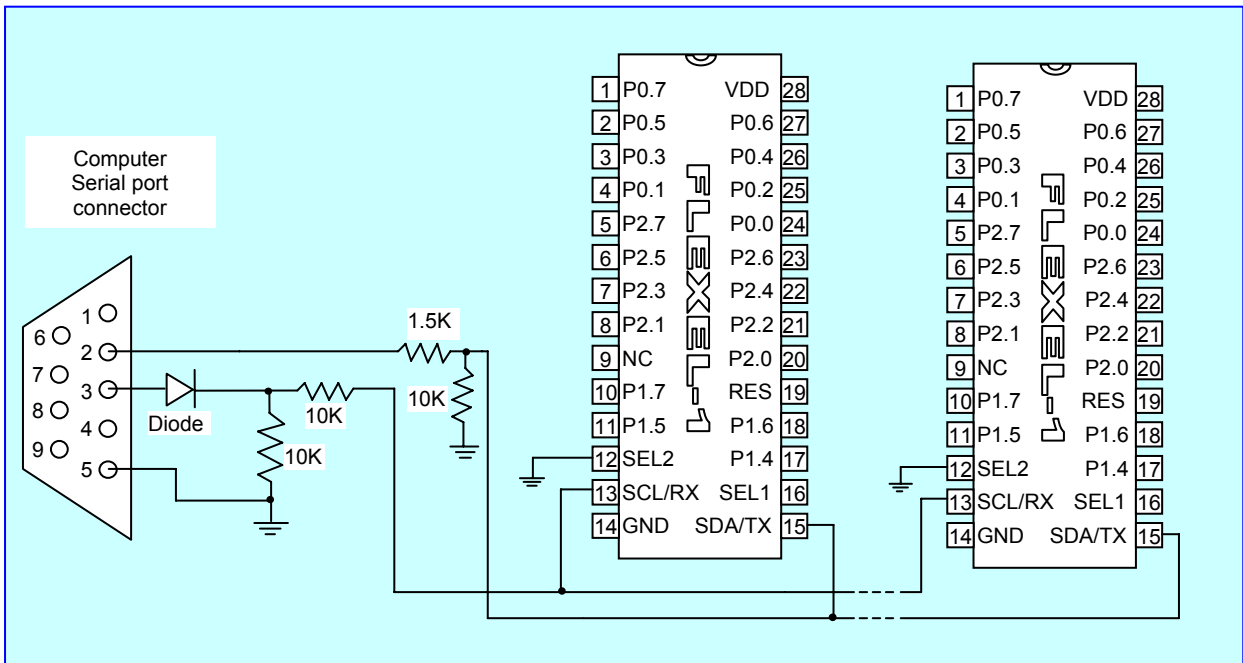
Computer Serial port connector

1
2
3
4
5
6
7
8
9

Diode

1.5K
10K
10K
10K

| 1 | P0.7 | VDD | 28 |
|---|---|---|---|
| 2 | P0.5 | P0.6 | 27 |
| 3 | P0.3 | P0.4 | 26 |
| 4 | P0.1 | P0.2 | 25 |
| 5 | P2.7 | P0.0 | 24 |
| 6 | P2.5 | P2.6 | 23 |
| 7 | P2.3 | P2.4 | 22 |
| 8 | P2.1 | P2.2 | 21 |
| 9 | NC | P2.0 | 20 |
| 10 | P1.7 | RES | 19 |
| 11 | P1.5 | P1.6 | 18 |
| 12 | SEL2 | P1.4 | 17 |
| 13 | SCL/RX | SEL1 | 16 |
| 14 | GND | SDA/TX | 15 |

FLEXEL

| 1 | P0.7 | VDD | 28 |
|---|---|---|---|
| 2 | P0.5 | P0.6 | 27 |
| 3 | P0.3 | P0.4 | 26 |
| 4 | P0.1 | P0.2 | 25 |
| 5 | P2.7 | P0.0 | 24 |
| 6 | P2.5 | P2.6 | 23 |
| 7 | P2.3 | P2.4 | 22 |
| 8 | P2.1 | P2.2 | 21 |
| 9 | NC | P2.0 | 20 |
| 10 | P1.7 | RES | 19 |
| 11 | P1.5 | P1.6 | 18 |
| 12 | SEL2 | P1.4 | 17 |
| 13 | SCL/RX | SEL1 | 16 |
| 14 | GND | SDA/TX | 15 |

FLEXEL